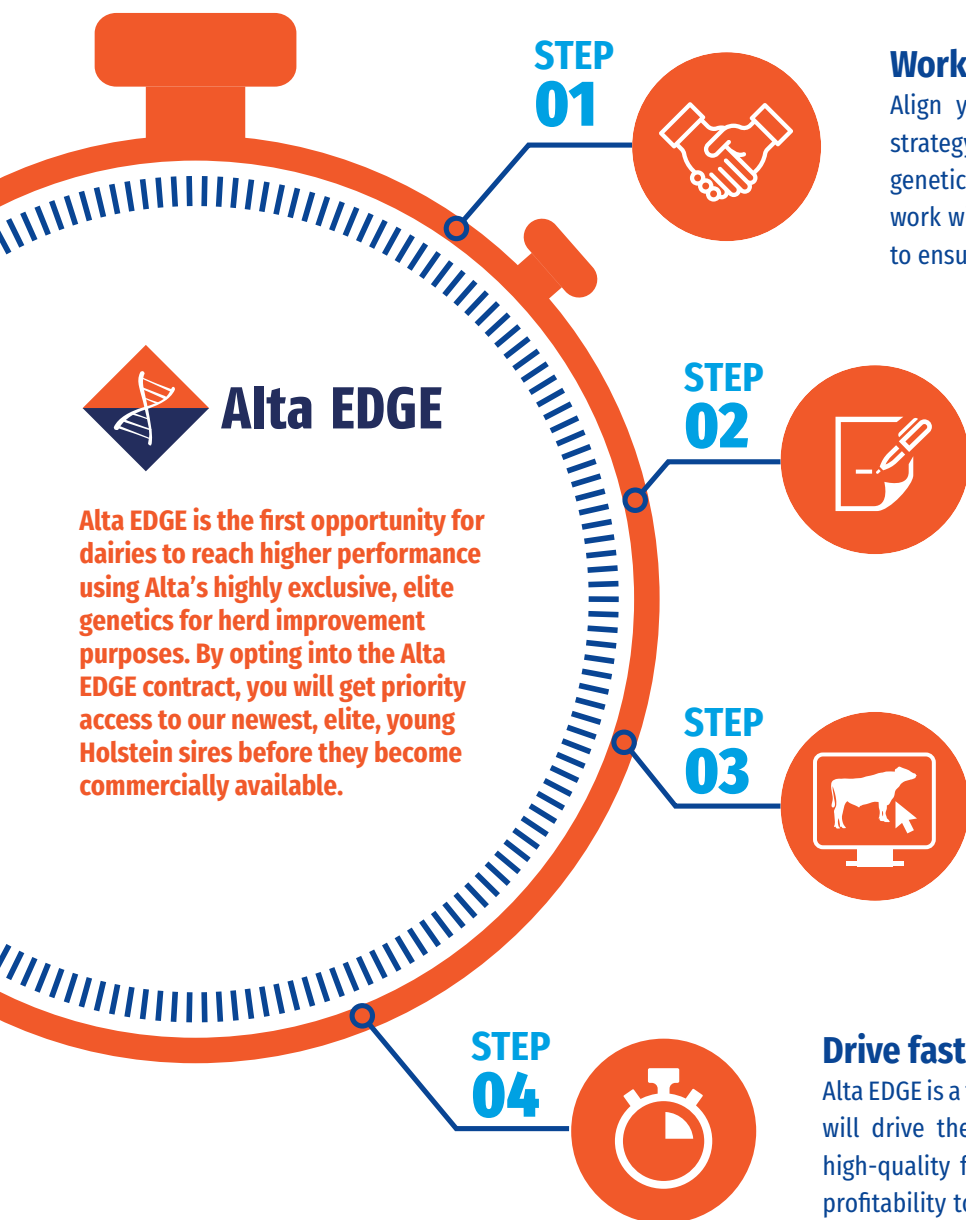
STEP
01

Work

Align y
strateg
genetic
work w
to ensu

Alta EDGE

Alta EDGE is the first opportunity for dairies to reach higher performance using Alta's highly exclusive, elite genetics for herd improvement purposes. By opting into the Alta EDGE contract, you will get priority access to our newest, elite, young Holstein sires before they become commercially available.

STEP
02

STEP
03

STEP
04

Drive fast

Alta EDGE is a
will drive the
high-quality f
profitability t